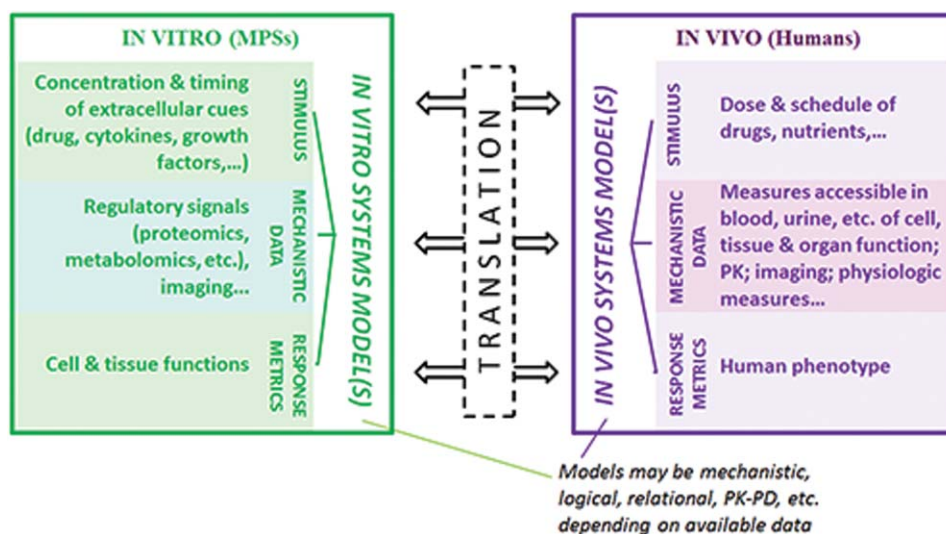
IN VITRO (MPSs)

Concentration & timing of extracellular cues (drug, cytokines, growth factors,...)

STIMULUS

Regulatory signals (proteomics, metabolomics, etc.), imaging...

MECHANISTIC DATA

Cell & tissue functions

RESPONSE METRICS

IN VITRO SYSTEMS MODEL(S)

TRANSLATION

IN VIVO (Humans)

IN VIVO SYSTEMS MODEL(S)

STIMULUS

Dose & schedule of drugs, nutrients,...

MECHANISTIC DATA

Measures accessible in blood, urine, etc. of cell, tissue & organ function; PK; imaging; physiologic measures...

RESPONSE METRICS

Human phenotype

Models may be mechanistic, logical, relational, PK-PD, etc. depending on available data